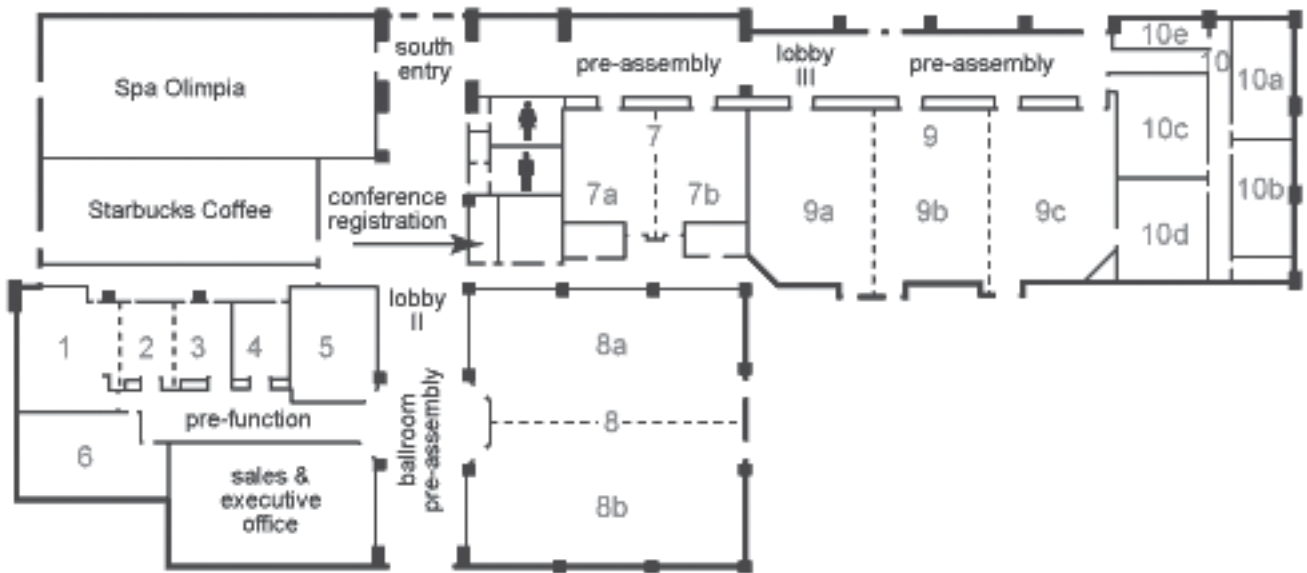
south entry

pre-assembly

lobby III

pre-assembly

10e

10

10a

Spa Olimpia

7

9

10c

Starbucks Coffee

conference registration

7a

7b

9a

9b

9c

10b

10d

lobby II

1

2

3

4

5

8a

pre-function

8

6

sales & executive office

ballroom pre-assembly

8b